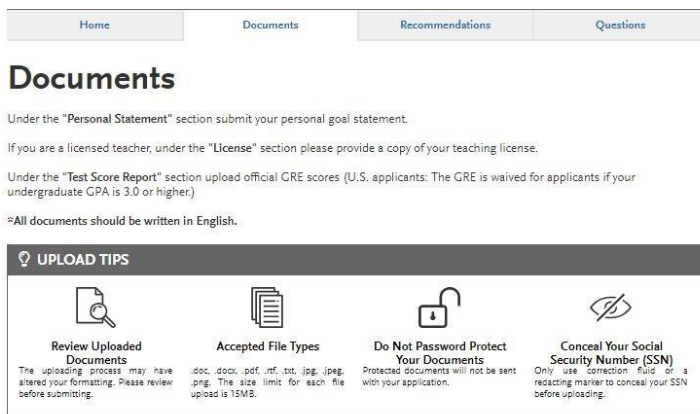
Home | Documents | Recommendations | Questions

# Documents

Under the "Personal Statement" section submit your personal goal statement.

If you are a licensed teacher, under the "License" section please provide a copy of your teaching license.

Under the "Test Score Report" section upload official GRE scores (U.S. applicants: The GRE is waived for applicants if your undergraduate GPA is 3.0 or higher.)

*All documents should be written in English.

UPLOAD TIPS

Review Uploaded Documents
The uploading process may have altered your formatting. Please review before submitting.

Accepted File Types
.doc, .docx, .pdf, .rtf, .txt, .jpg, .jpeg, .png. The size limit for each file upload is 15MB.

Do Not Password Protect Your Documents
Protected documents will not be sent with your application.

Conceal Your Social Security Number (SSN)
Only use correction fluid or a redacting marker to conceal your SSN before uploading.